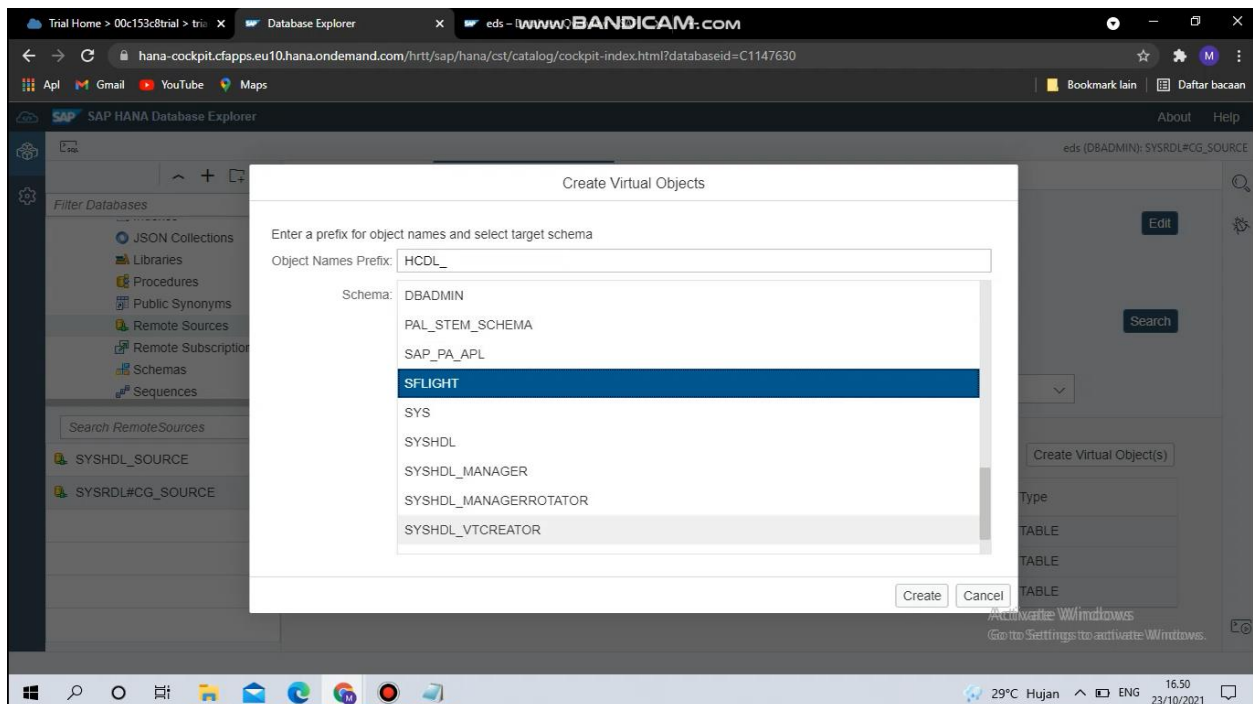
Trial Home > 00c153c8trial > tria ×
Database Explorer ×
eds - www.BANDICAM.com

hana-cockpit.cfapps.eu10.hana.ondemand.com/hrtt/sap/hana/cst/catalog/cockpit-index.html?databaseid=C1147630

Apl Gmail YouTube Maps
Bookmark lain
Daftar bacaan

SAP HANA Database Explorer
About Help

eds (DBADMIN): SYSRDL#CG_SOURCE

Filter Databases
JSON Collections
Libraries
Procedures
Public Synonyms
Remote Sources
Remote Subscription
Schemas
Sequences

Search RemoteSources
SYSHDL_SOURCE
SYSRDL#CG_SOURCE

Edit
Search
Create Virtual Object(s)
Type
TABLE
TABLE
TABLE

Create Virtual Objects

Enter a prefix for object names and select target schema
Object Names Prefix: HCDL_
Schema: DBADMIN
PAL_STEM_SCHEMA
SAP_PA_APL
SFLIGHT
SYS
SYSHDL
SYSHDL_MANAGER
SYSHDL_MANAGERROTATOR
SYSHDL_VTCREATOR

Create Cancel

Activate Windows
Go to Settings to activate Windows.

29°C Hujan ENG 16.50 23/10/2021